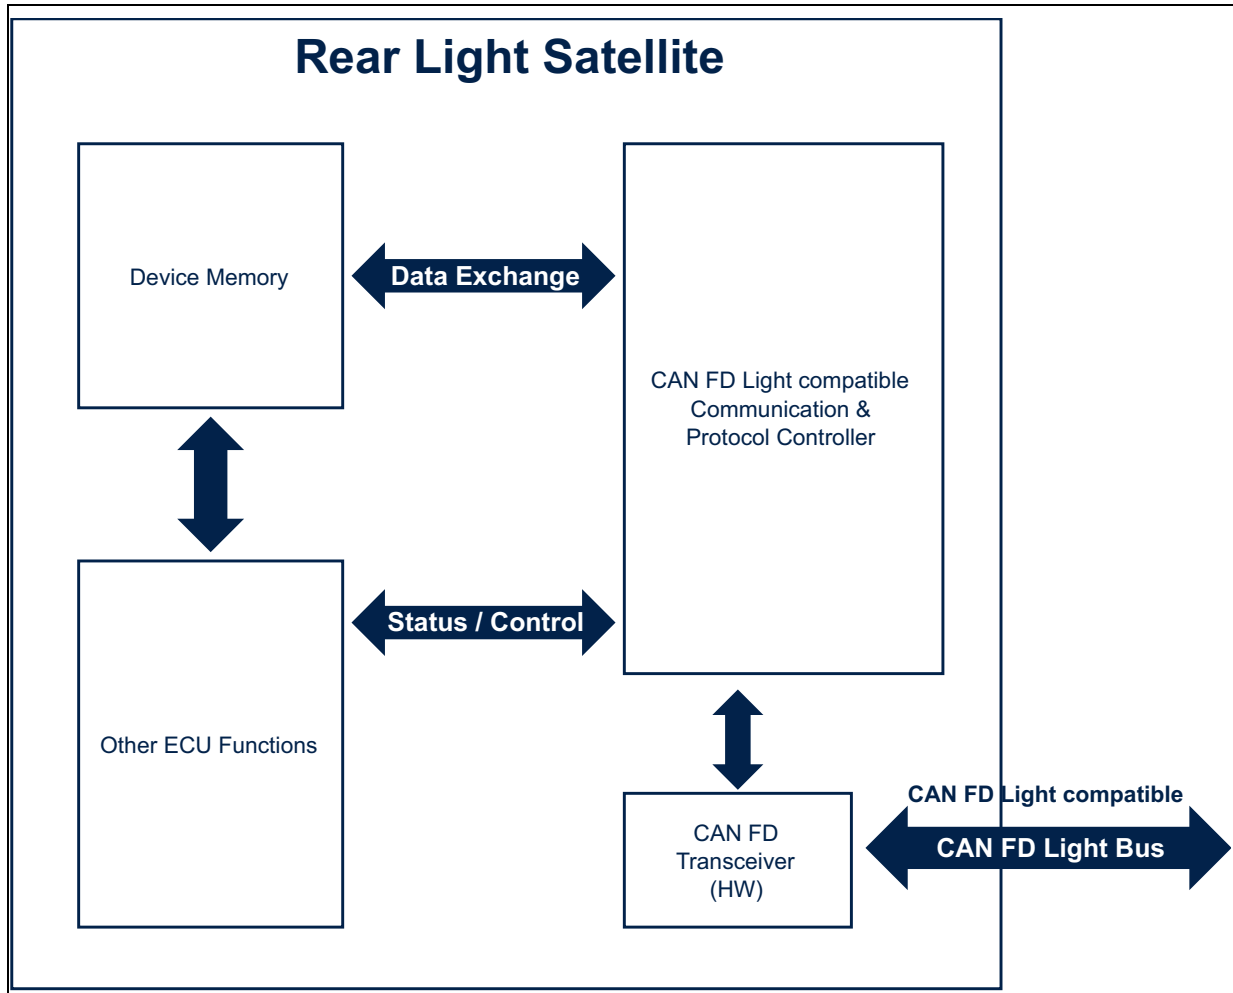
Rear Light Satellite

Device Memory

Data Exchange

CAN FD Light compatible Communication & Protocol Controller

Status / Control

Other ECU Functions

CAN FD Transceiver (HW)

CAN FD Light compatible

CAN FD Light Bus